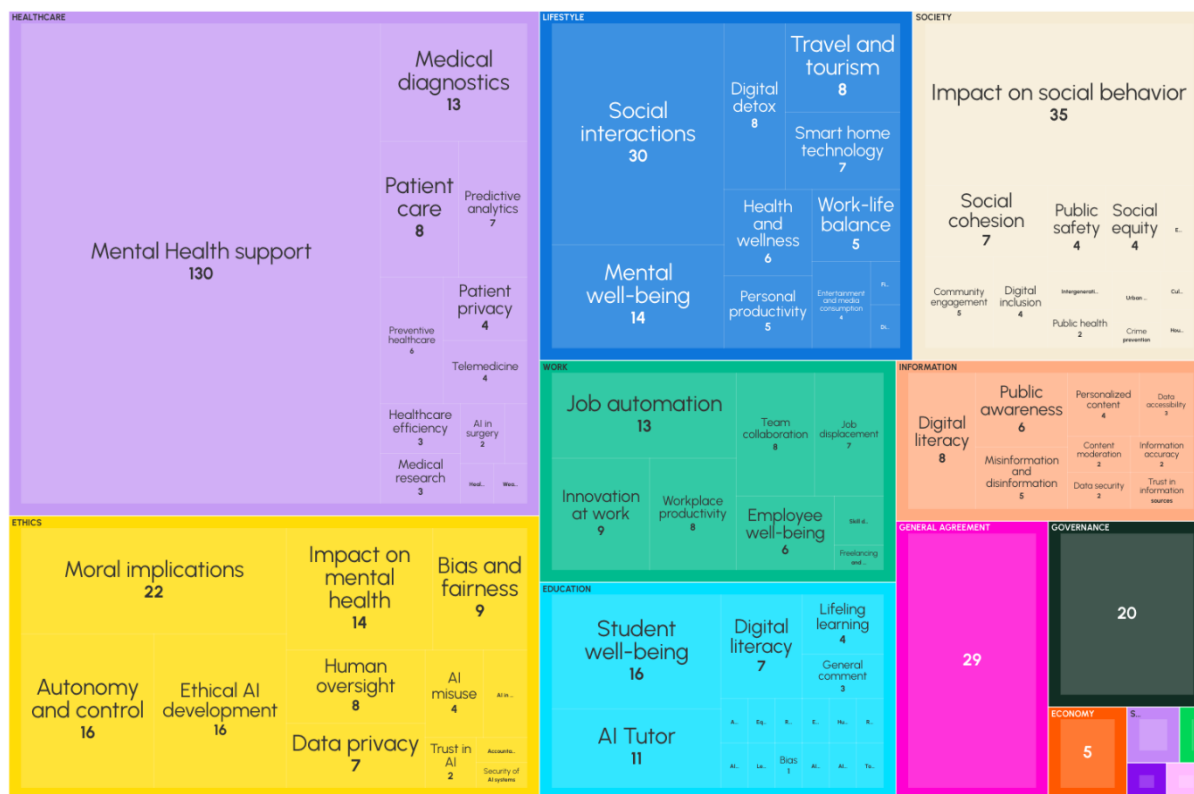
HEALTHCARE

Mental Health support
130

Medical diagnostics
13

Patient care
8

Predictive analytics
7

Preventive healthcare
6

Patient privacy
4

Telemedicine
4

Healthcare efficiency
3

AI in surgery
2

Medical research
3

Heal...

Wea...

LIFESTYLE

Social interactions
30

Digital detox
8

Travel and tourism
8

Smart home technology
7

Mental well-being
14

Health and wellness
6

Work-life balance
5

Personal productivity
5

Entertainment and media consumption
4

Fi...

Di...

SOCIETY

Impact on social behavior
35

Social cohesion
7

Public safety
4

Social equity
4

E...

Community engagement
5

Digital inclusion
4

Intergenerati...

Urban ...

Cul...

Public health
2

Crime prevention

Nau...

WORK

Job automation
13

Team collaboration
8

Job displacement
7

Innovation at work
9

Workplace productivity
8

Employee well-being
6

Skill d...

Freelancing and...

INFORMATION

Digital literacy
8

Public awareness
6

Personalized content
4

Data accessibility
3

Content moderation
2

Information accuracy
2

Misinformation and disinformation
5

Data security
2

Trust in information sources

ETHICS

Moral implications
22

Impact on mental health
14

Bias and fairness
9

Autonomy and control
16

Ethical AI development
16

Human oversight
8

AI misuse
4

AI in ...

Data privacy
7

Trust in AI
2

Accounta...

Security of AI systems

EDUCATION

Student well-being
16

Digital literacy
7

Lifeling learning
4

General comment
3

AI Tutor
11

A...

Eq...

R...

E...

Hu...

R...

AI...

La...

Bias
1

AI...

AI...

To...

GENERAL AGREEMENT

29

GOVERNANCE

20

ECONOMY

5

S...